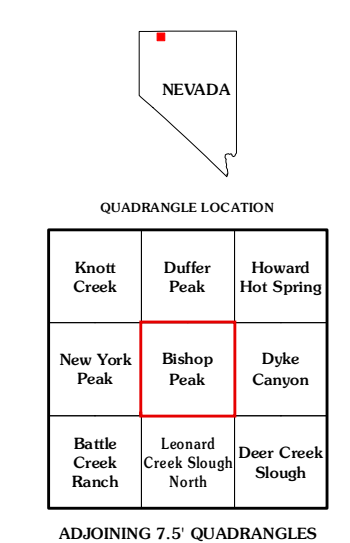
NEVADA

QUADRANGLE LOCATION

| Knott Creek | Duffer Peak | Howard Hot Spring |
|---|---|---|
| New York Peak | Bishop Peak | Dyke Canyon |
| Battle Creek Ranch | Leonard Creek Slough North | Deer Creek Slough |

ADJOINING 7.5' QUADRANGLES